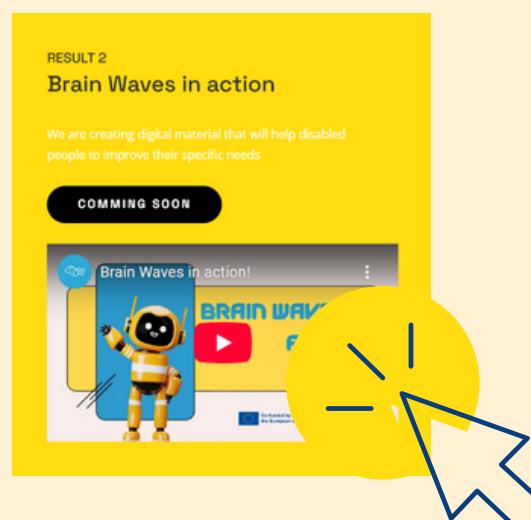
RESULT 2

Brain Waves in action

We are creating digital material that will help disabled people to improve their specific needs

COMMING SOON

Brain Waves in action!

BRAIN WAV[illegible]

F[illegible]

Co-funded by the European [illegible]